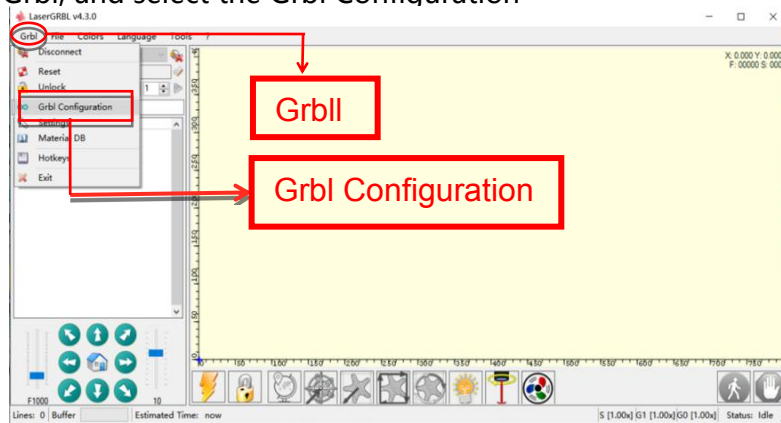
Grbl, and select the Grbl Configuration

LaserGRBL v4.3.0

Grbl File Colors Language Tools ?

Disconnect
Reset
Unlock
Grbl Configuration
Settings
Material DB
Hotkeys
Exit

X: 0.000 Y: 0.000
F: 00000 S: 000

Grbll

Grbl Configuration

F1000

10

Lines: 0 Buffer Estimated Time: now

S [1.00x] G1 [1.00x] G0 [1.00x] Status: Idle